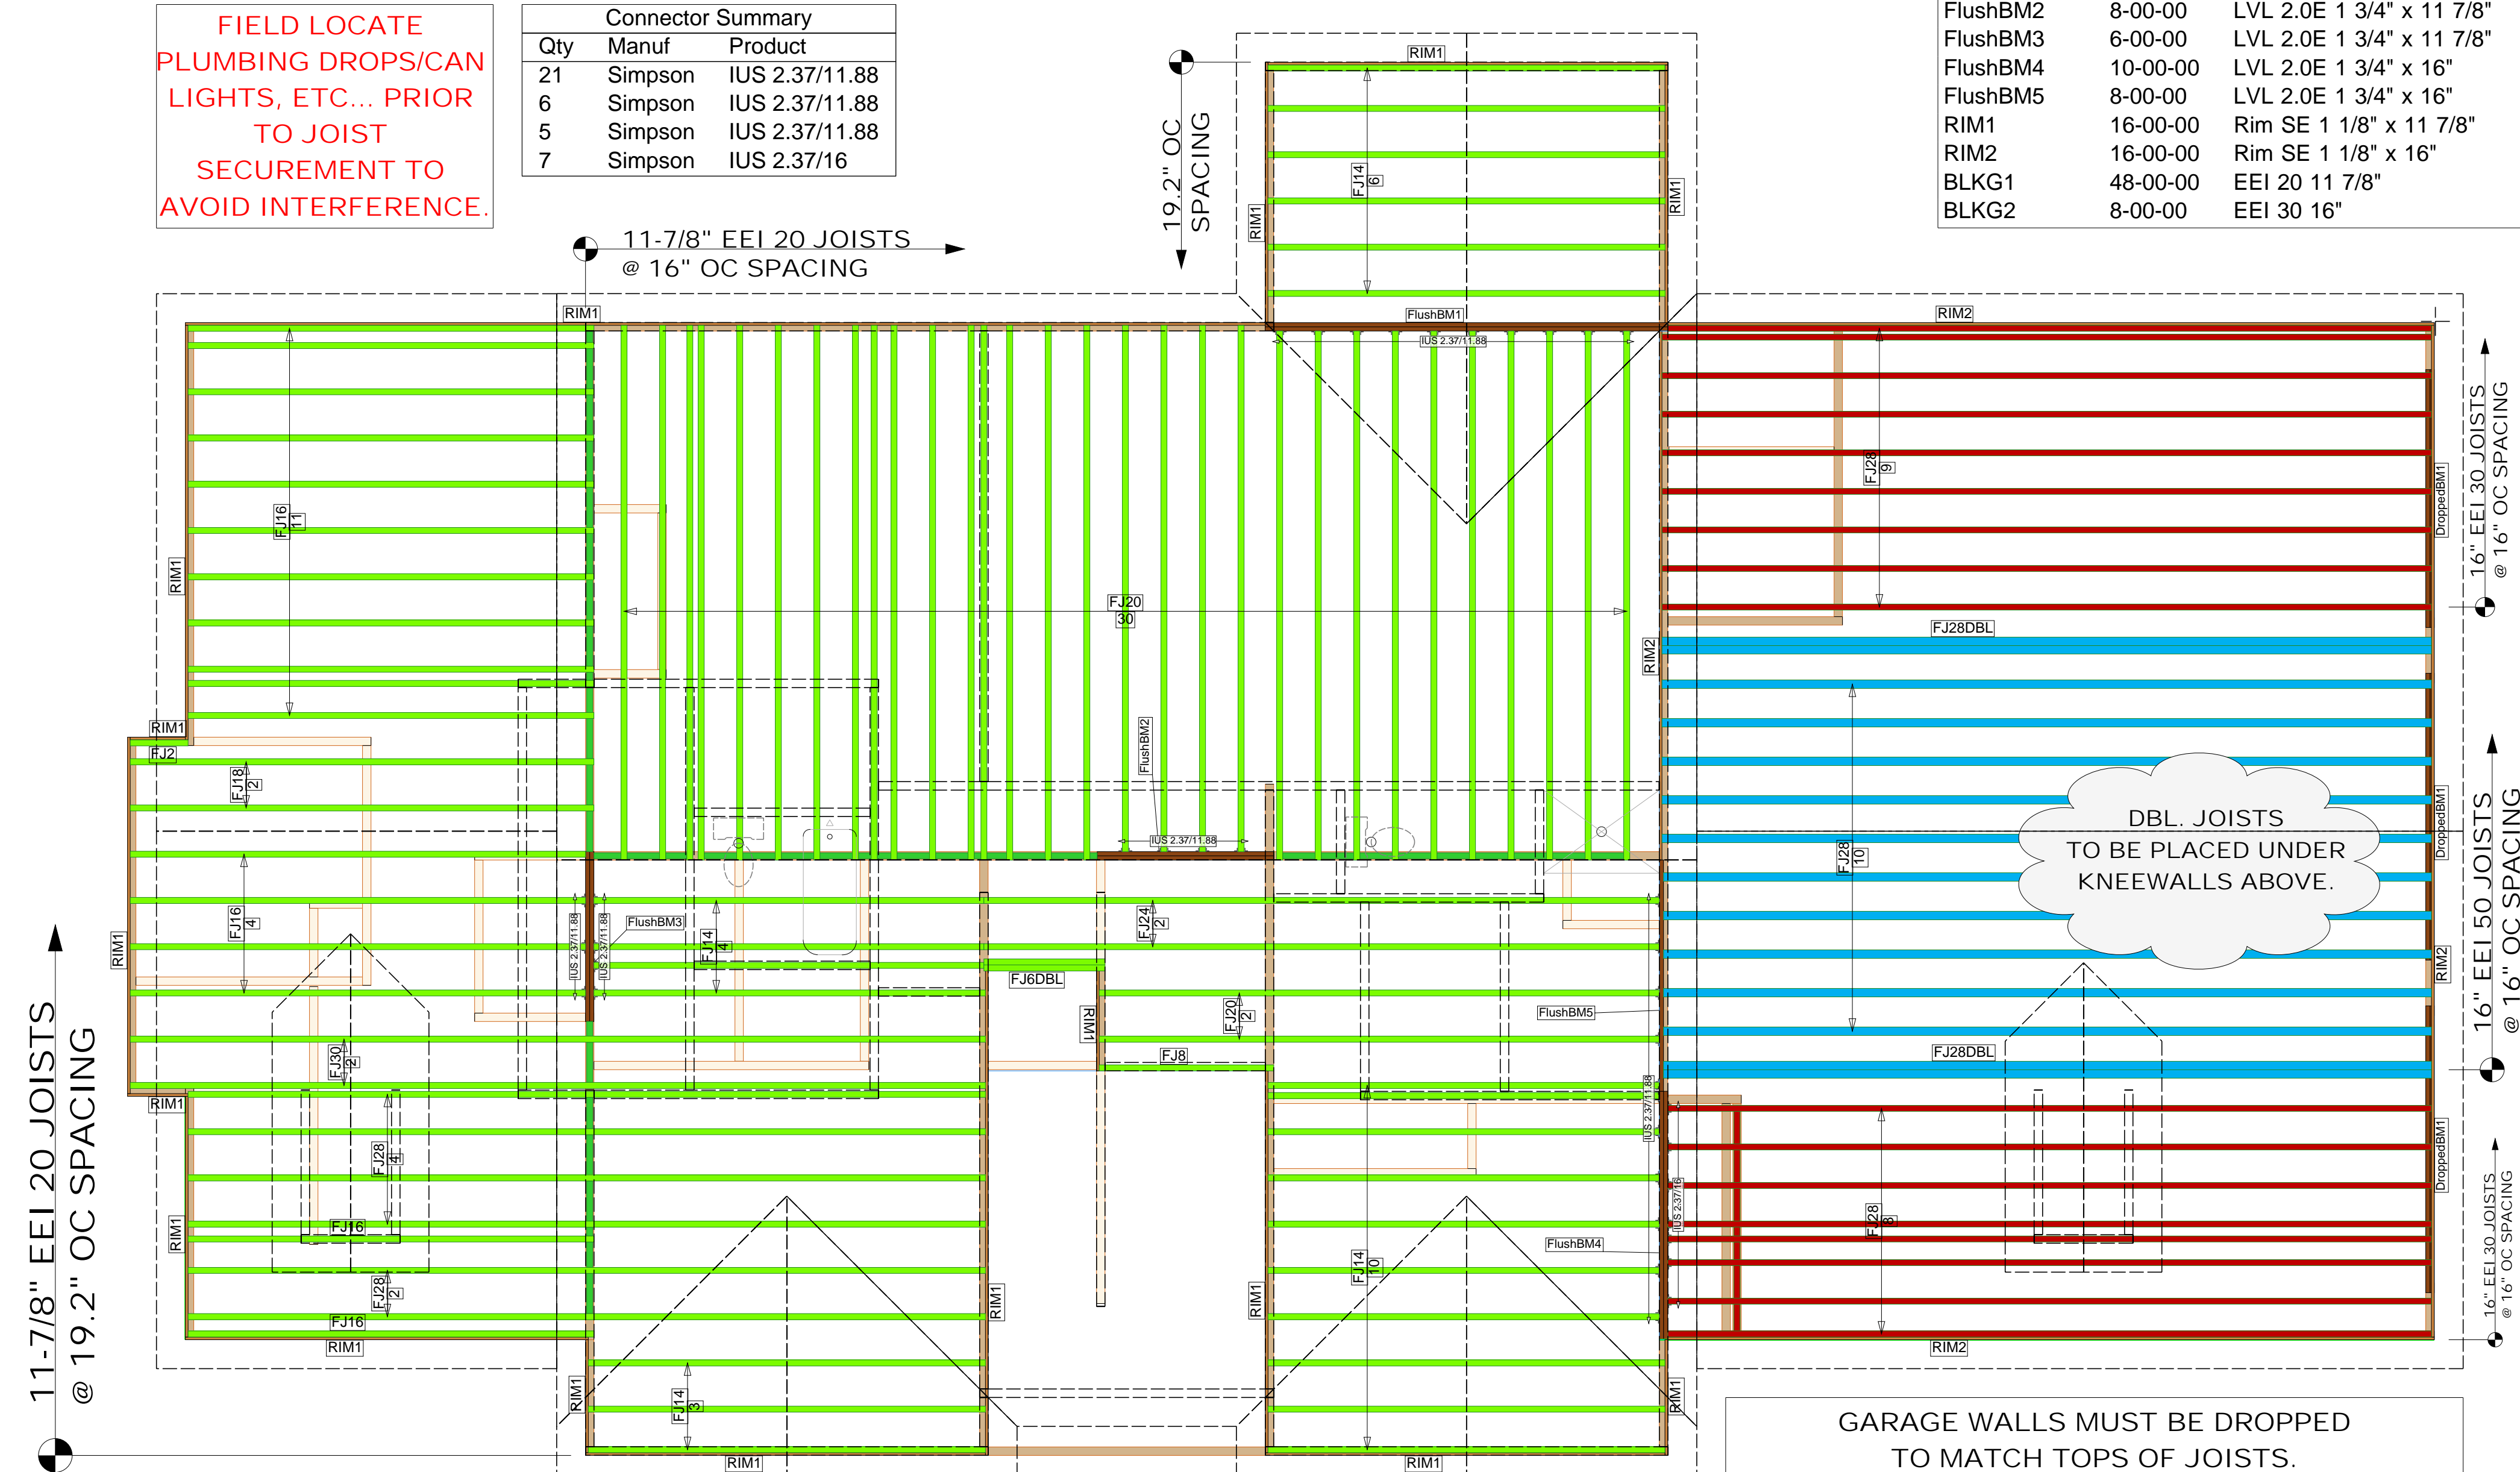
FIELD LOCATE PLUMBING DROPS/CAN LIGHTS, ETC... PRIOR TO JOIST SECUREMENT TO AVOID INTERFERENCE.

| Connector Summary | | |
|---|---|---|
| Qty | Manuf | Product |
| 21 | Simpson | IUS 2.37/11.88 |
| 6 | Simpson | IUS 2.37/11.88 |
| 5 | Simpson | IUS 2.37/11.88 |
| 7 | Simpson | IUS 2.37/16 |

| | | |
|---|---|---|
| FlushBM2 | 8-00-00 | LVL 2.0E 1 3/4" x 11 7/8" |
| FlushBM3 | 6-00-00 | LVL 2.0E 1 3/4" x 11 7/8" |
| FlushBM4 | 10-00-00 | LVL 2.0E 1 3/4" x 16" |
| FlushBM5 | 8-00-00 | LVL 2.0E 1 3/4" x 16" |
| RIM1 | 16-00-00 | Rim SE 1 1/8" x 11 7/8" |
| RIM2 | 16-00-00 | Rim SE 1 1/8" x 16" |
| BLKG1 | 48-00-00 | EEI 20 11 7/8" |
| BLKG2 | 8-00-00 | EEI 30 16" |

19.2" OC SPACING

11-7/8" EEI 20 JOISTS @ 16" OC SPACING

RIM1 RIM1 RIM2 FlushBM1 IUS 2.37/11.88 FJ14 6 RIM1 RIM1 FJ16 11 RIM1 FJ20 30 FJ28 9 DroppedBM1 16" EEI 30 JOISTS @ 16" OC SPACING RIM2 FJ28DBL RIM1 FJ2 FJ18 2 FlushBM2 IUS 2.37/11.88 DroppedBM1

DBL. JOISTS TO BE PLACED UNDER KNEEWALLS ABOVE.

FJ28 10 16" EEI 50 JOISTS @ 16" OC SPACING FJ16 4 RIM1 IUS 2.37/11.88 IUS 2.37/11.88 FlushBM3 FJ14 4 FJ24 2 FJ6DBL RIM2 RIM1 FJ20 2 FlushBM5 FJ30 2 FJ8 FJ28DBL RIM1 IUS 2.37/11.88 FJ28 4 DroppedBM1 IUS 2.37/16 FJ16 FlushBM4 FJ28 8 16" EEI 30 JOISTS @ 16" OC SPACING RIM1 RIM1 RIM1 FJ14 10 FJ28 2 FJ16 RIM1 RIM2 RIM1 FJ14 3 RIM1 RIM1 RIM1

11-7/8" EEI 20 JOISTS @ 19.2" OC SPACING

GARAGE WALLS MUST BE DROPPED TO MATCH TOPS OF JOISTS.